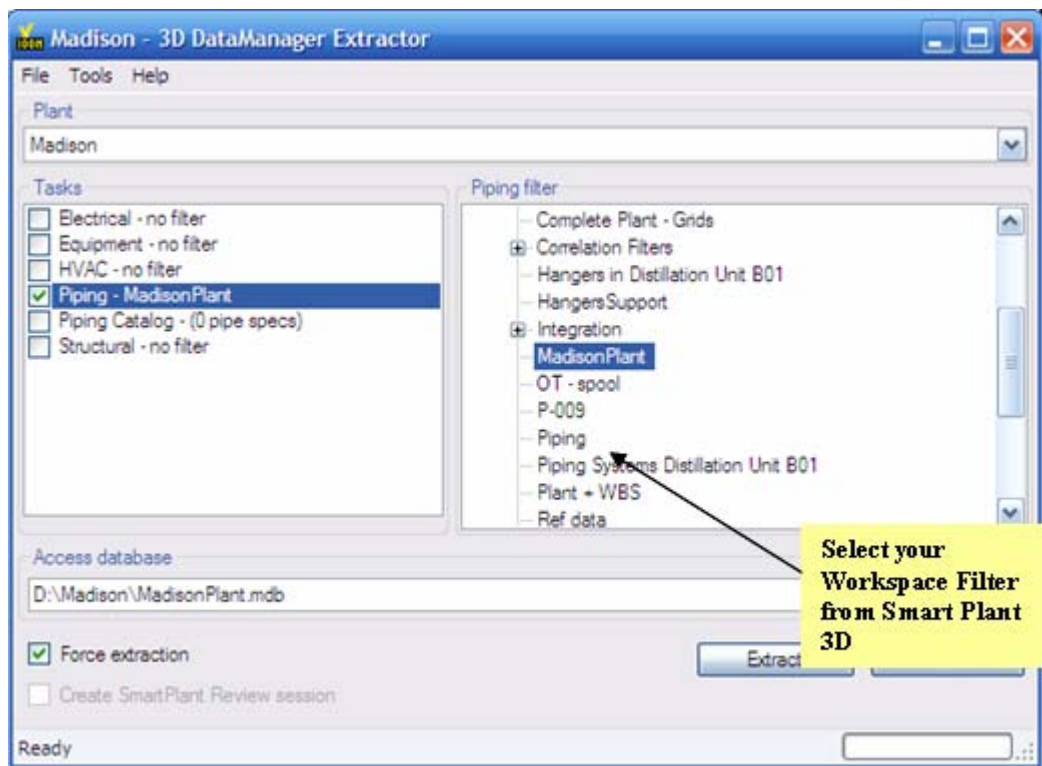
Madison - 3D DataManager Extractor

File Tools Help

Plant

Madison

Tasks

Electrical - no filter
Equipment - no filter
HVAC - no filter
Piping - MadisonPlant
Piping Catalog - (0 pipe specs)
Structural - no filter

Piping filter

Complete Plant - Grids
Correlation Filters
Hangers in Distillation Unit B01
HangersSupport
Integration
MadisonPlant
OT - spool
P-009
Piping
Piping Systems Distillation Unit B01
Plant + WBS
Ref data

Access database

D:\Madison\MadisonPlant.mdb

Force extraction

Create SmartPlant Review session

Extract

Select your Workspace Filter from Smart Plant 3D

Ready